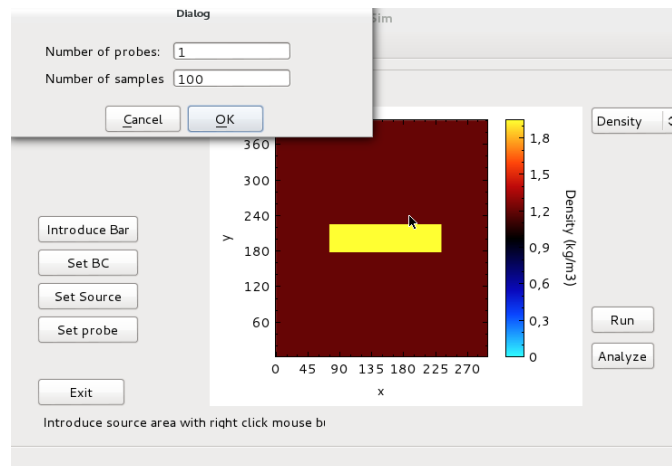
Dialog

Sim

Number of probes: 1

Number of samples 100

Cancel OK

Density

360
300
240
180
120
60
y

0 45 90 135 180 225 270
x

1,8
1,5
1,2
0,9
0,6
0,3
0
Density (kg/m3)

Introduce Bar
Set BC
Set Source
Set probe

Run
Analyze

Exit

Introduce source area with right click mouse b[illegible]